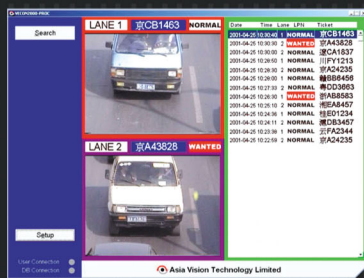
Search

LANE 1 京CB1463 NORMAL

LANE 2 京A43828 WANTED

Setup

User Connection
DB Connection

| Date | Time | Lane | LPN | Ticket |
|---|---|---|---|---|
| 2001-04-25 | 10:30:40 | 1 | NORMAL | 京CB1463 |
| 2001-04-25 | 10:30:10 | 2 | WANTED | 京A43828 |
| 2001-04-25 | 10:30:00 | 2 | NORMAL | 京CA1837 |
| 2001-04-25 | 10:29:50 | 1 | NORMAL | 川FY1213 |
| 2001-04-25 | 10:28:30 | 2 | NORMAL | 京A24235 |
| 2001-04-25 | 10:28:00 | 1 | NORMAL | 赣BB8456 |
| 2001-04-25 | 10:27:30 | 2 | NORMAL | 京DD3663 |
| 2001-04-25 | 10:26:30 | 1 | WANTED | 京AB8583 |
| 2001-04-25 | 10:25:10 | 2 | NORMAL | 粤EA8457 |
| 2001-04-25 | 10:24:56 | 1 | NORMAL | 京E01234 |
| 2001-04-25 | 10:24:11 | 2 | NORMAL | 京DB3457 |
| 2001-04-25 | 10:23:38 | 1 | NORMAL | 京FA2344 |
| 2001-04-25 | 10:22:59 | 2 | NORMAL | 京A24235 |

Asia Vision Technology Limited